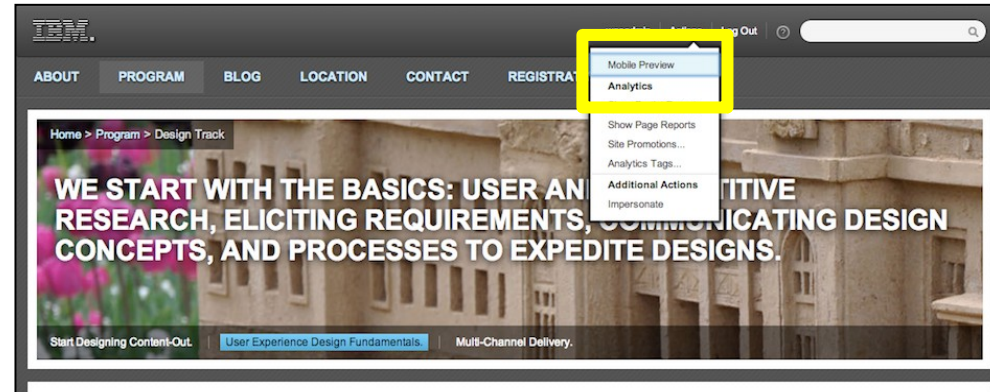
IBM.

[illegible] | Actions | Log Out

ABOUT PROGRAM BLOG LOCATION CONTACT REGISTRAT

Mobile Preview
Analytics
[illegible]
Show Page Reports
Site Promotions...
Analytics Tags...
Additional Actions
Impersonate

Home > Program > Design Track

WE START WITH THE BASICS: USER AN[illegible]TITIVE RESEARCH, ELICITING REQUIREMENTS, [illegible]ICATING DESIGN CONCEPTS, AND PROCESSES TO EXPEDITE DESIGNS.

Start Designing Content-Out. | User Experience Design Fundamentals. | Multi-Channel Delivery.